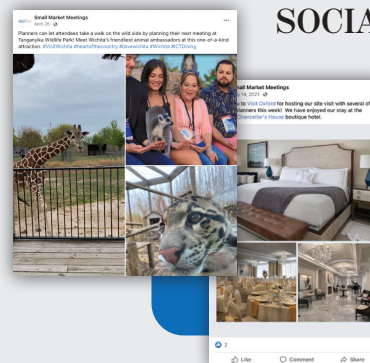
SOCIA

Small Market Meetings
April 20 · 

Planners can let attendees take a walk on the wild side by planning their next meeting at Tanganyika Wildlife Park! Meet Wichita's friendliest animal ambassadors at this one-of-a-kind attraction. #VisitWichita #heartofthecountry #lovewichita #Wichita #ICTDining

Small Market Meetings
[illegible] 14, 2021 · 

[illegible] to Visit Oxford for hosting our site visit with several of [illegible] planners this week! We have enjoyed our stay at the Chancellor's House boutique hotel.

2

Like
Comment
Share